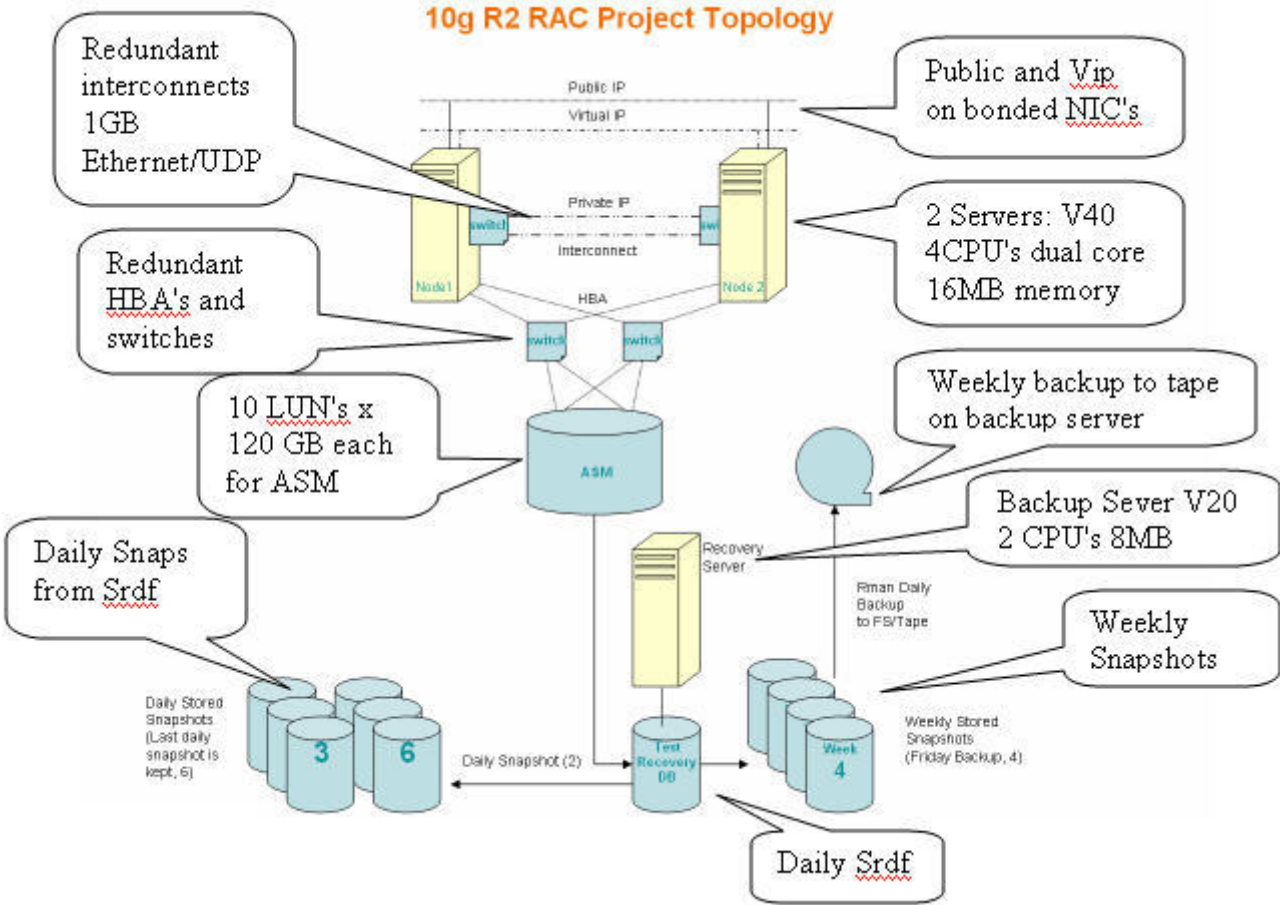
10g R2 RAC Project Topology

Redundant interconnects 1GB Ethernet/UDP

Public IP

Virtual IP

Public and Vip on bonded NIC's

Private IP

switch

sw

Interconnect

2 Servers: V40 4CPU's dual core 16MB memory

Node1

Node 2

HBA

Redundant HBA's and switches

switch

switch

10 LUN's x 120 GB each for ASM

ASM

Weekly backup to tape on backup server

Backup Sever V20 2 CPU's 8MB

Daily Snaps from Srdf

Recovery Server

Rman Daily Backup to FS/Tape

Weekly Snapshots

Daily Stored Snapshots (Last daily snapshot is kept, 6)

3

6

Daily Snapshot (2)

Test Recovery DB

Week 4

Weekly Stored Snapshots (Friday Backup, 4)

Daily Srdf